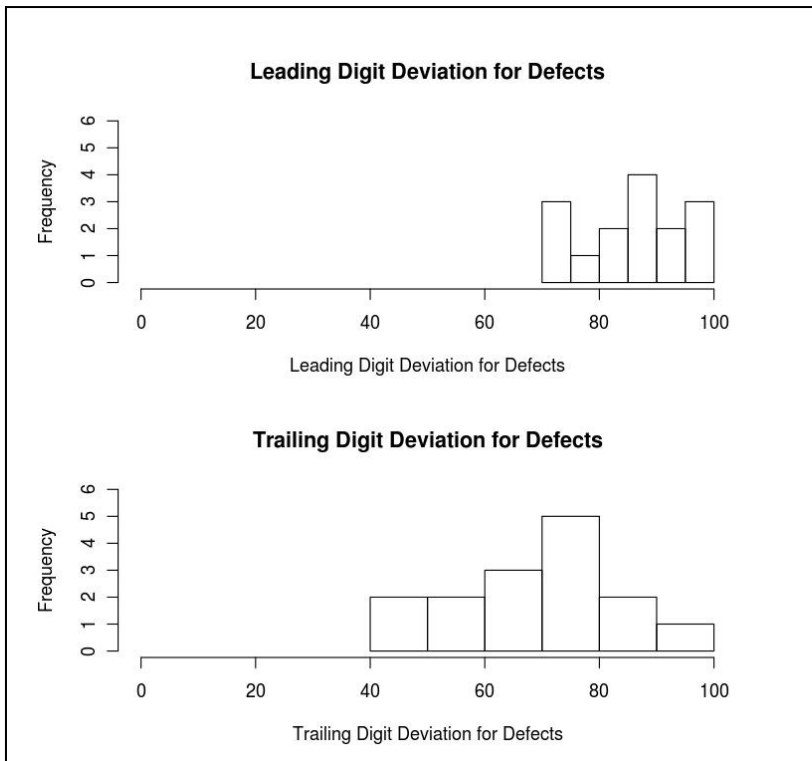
Leading Digit Deviation for Defects

Frequency

0 1 2 3 4 5 6

0 20 40 60 80 100

Leading Digit Deviation for Defects

Trailing Digit Deviation for Defects

Frequency

0 1 2 3 4 5 6

0 20 40 60 80 100

Trailing Digit Deviation for Defects